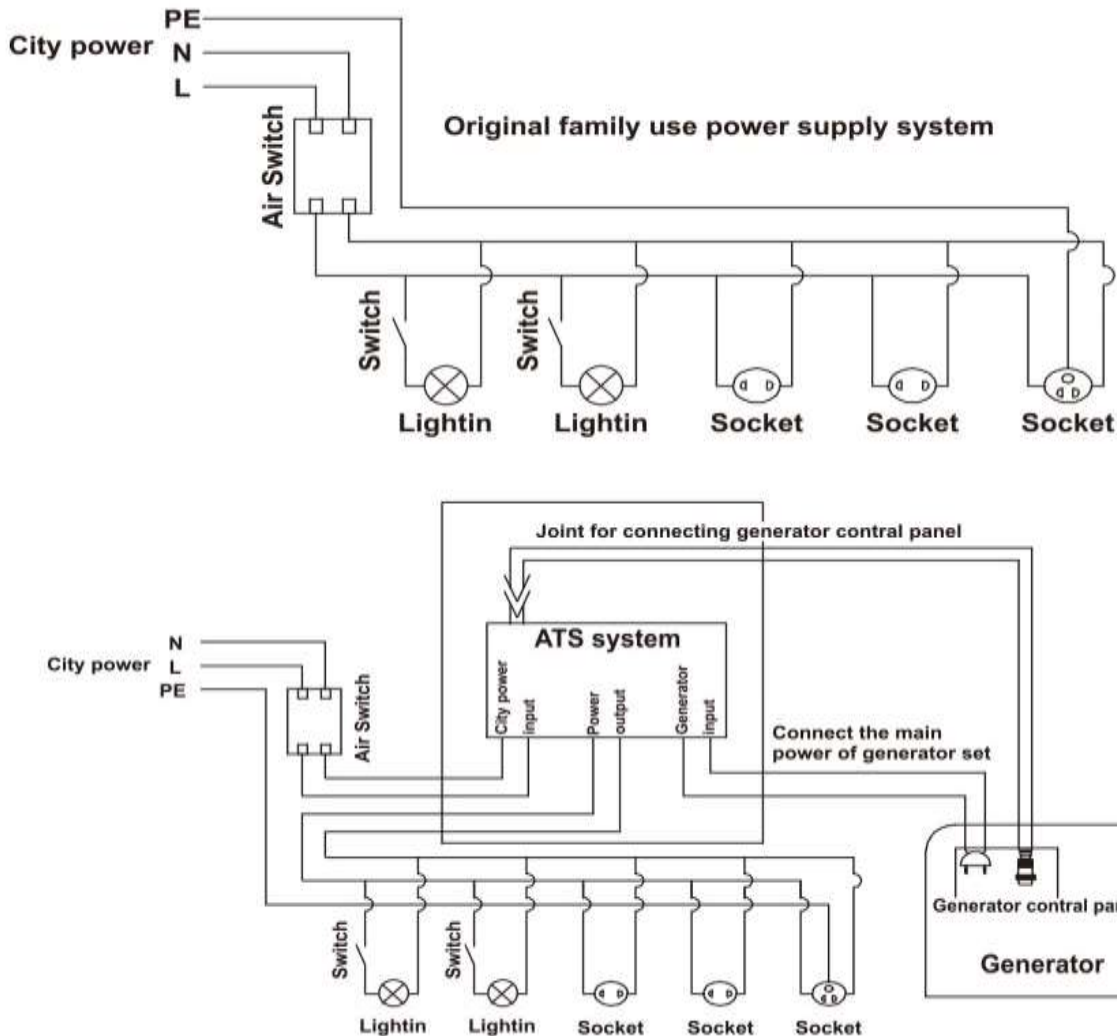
PE
City power N
L
Air Switch
Original family use power supply system
Switch
Switch
Lightin
Lightin
Socket
Socket
Socket

Joint for connecting generator contral panel
ATS system
N
City power L
PE
Air Switch
City power input
Power output
Generator input
Connect the main power of generator set
Generator contral pa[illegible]
Generator
Switch
Switch
Lightin
Lightin
Socket
Socket
Socket